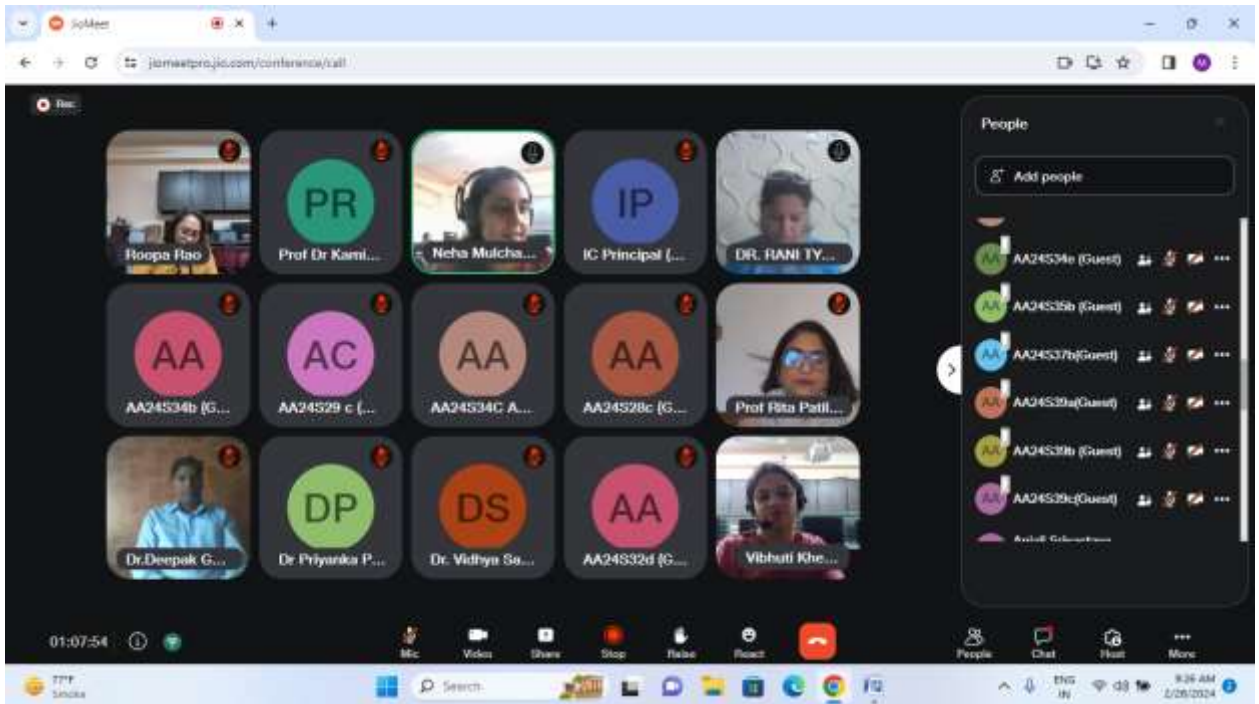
JioMeet

jiomeetpro.jio.com/conference/call

Rec

People

Add people

AA24S34e (Guest)

AA24S35b (Guest)

AA24S37b(Guest)

AA24S39a(Guest)

AA24S39b (Guest)

AA24S39c(Guest)

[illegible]

PR

IP

Roopa Rao

Prof Dr Kami...

Neha Mulcha...

IC Principal (...

DR. RANI TY...

AA

AC

AA

AA

AA24S34b (G...

AA24S29 c (...

AA24S34C A...

AA24S28c (G...

Prof Rita Patil...

DP

DS

AA

Dr.Deepak G...

Dr Priyanka P...

Dr. Vidhya Sa...

AA24S32d (G...

Vibhuti Khe...

01:07:54

Mic

Video

Share

Stop

Raise

React

People

Chat

Host

More

77°F

Smoke

Search

ENG IN

9:26 AM

2/28/2024